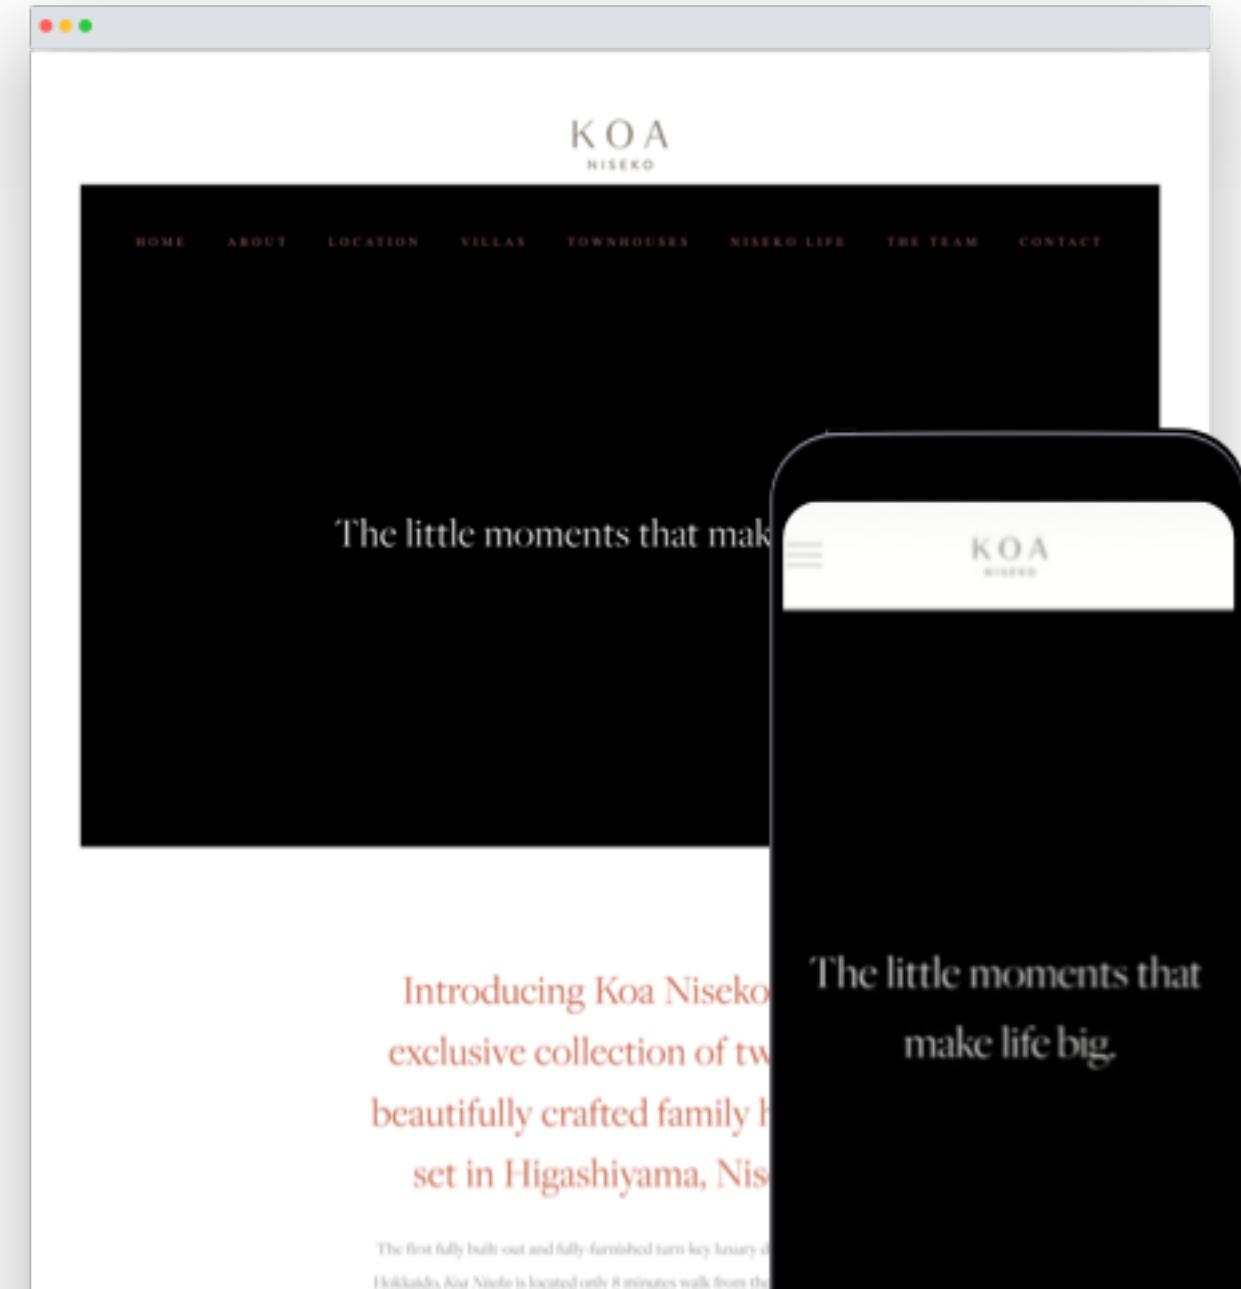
KOA
NISEKO

HOME ABOUT LOCATION VILLAS TOWNHOUSES NISEKO LIFE THE TEAM CONTACT

The little moments that mak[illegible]

KOA
NISEKO

The little moments that make life big.

Introducing Koa Niseko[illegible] exclusive collection of tw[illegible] beautifully crafted family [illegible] set in Higashiyama, Nis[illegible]

The first fully built out and fully furnished turn key luxury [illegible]
Hokkaido, Koa Niseko is located only 8 minutes walk from th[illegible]